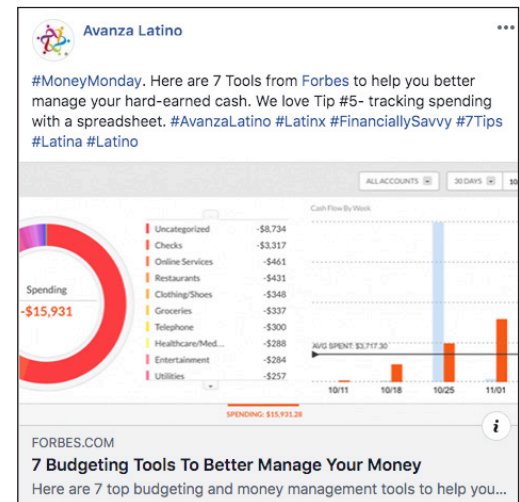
Avanza Latino

#MoneyMonday. Here are 7 Tools from Forbes to help you better manage your hard-earned cash. We love Tip #5- tracking spending with a spreadsheet. #AvanzaLatino #Latinx #FinanciallySavvy #7Tips #Latina #Latino

ALL ACCOUNTS
30 DAYS

Cash Flow By Week

Spending
-$15,931

| | |
|---|---|
| Uncategorized | -$8,734 |
| Checks | -$3,317 |
| Online Services | -$461 |
| Restaurants | -$431 |
| Clothing/Shoes | -$348 |
| Groceries | -$337 |
| Telephone | -$300 |
| Healthcare/Med... | -$288 |
| Entertainment | -$284 |
| Utilities | -$257 |

AVG SPENT: $3,717.30

10/11 10/18 10/25 11/01

SPENDING: $15,931.28

FORBES.COM
7 Budgeting Tools To Better Manage Your Money
Here are 7 top budgeting and money management tools to help you...